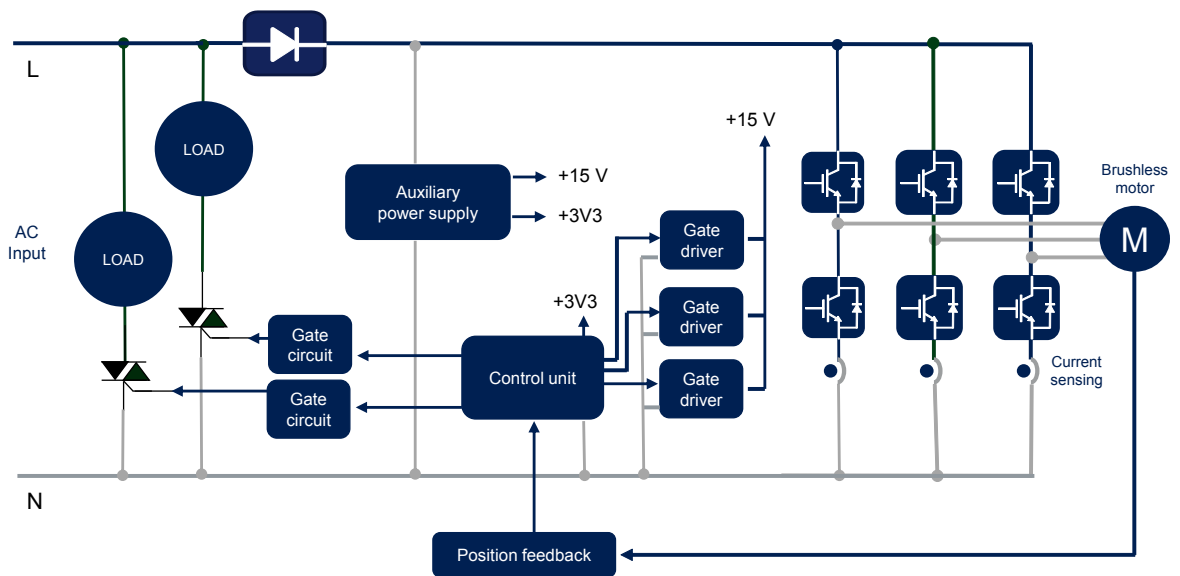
L

AC Input

LOAD

LOAD

Gate circuit

Gate circuit

Auxiliary power supply

+15 V

+3V3

+3V3

Control unit

Gate driver

Gate driver

Gate driver

+15 V

Brushless motor

M

Current sensing

N

Position feedback